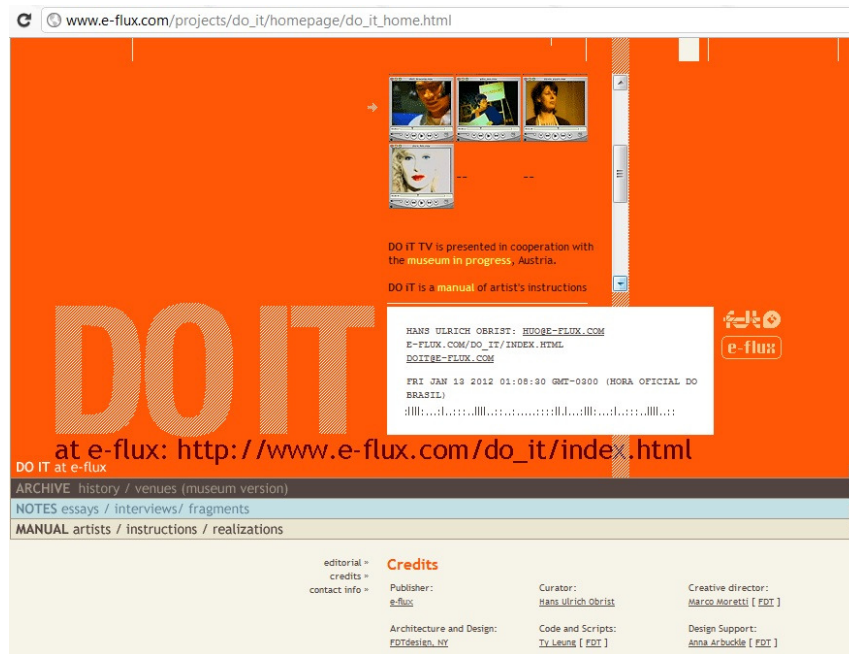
www.e-flux.com/projects/do_it/homepage/do_it_home.html

-- --

DO iT TV is presented in cooperation with the museum in progress, Austria.

DO iT is a manual of artist's instructions

HANS ULRICH OBRIST: HUO@E-FLUX.COM
E-FLUX.COM/DO_IT/INDEX.HTML
DOIT@E-FLUX.COM

FRI JAN 13 2012 01:08:30 GMT-0300 (HORA OFICIAL DO BRASIL)

DO IT

e-flux

at e-flux: http://www.e-flux.com/do_it/index.html

DO IT at e-flux

ARCHIVE history / venues (museum version)

NOTES essays / interviews/ fragments

MANUAL artists / instructions / realizations

editorial »
credits »
contact info »

Credits

Publisher:
e-flux

Curator:
Hans Ulrich Obrist

Creative director:
Marco Moretti [ FDT ]

Architecture and Design:
FDTdesign, NY

Code and Scripts:
Ty Leung [ FDT ]

Design Support:
Anna Arbuckle [ FDT ]